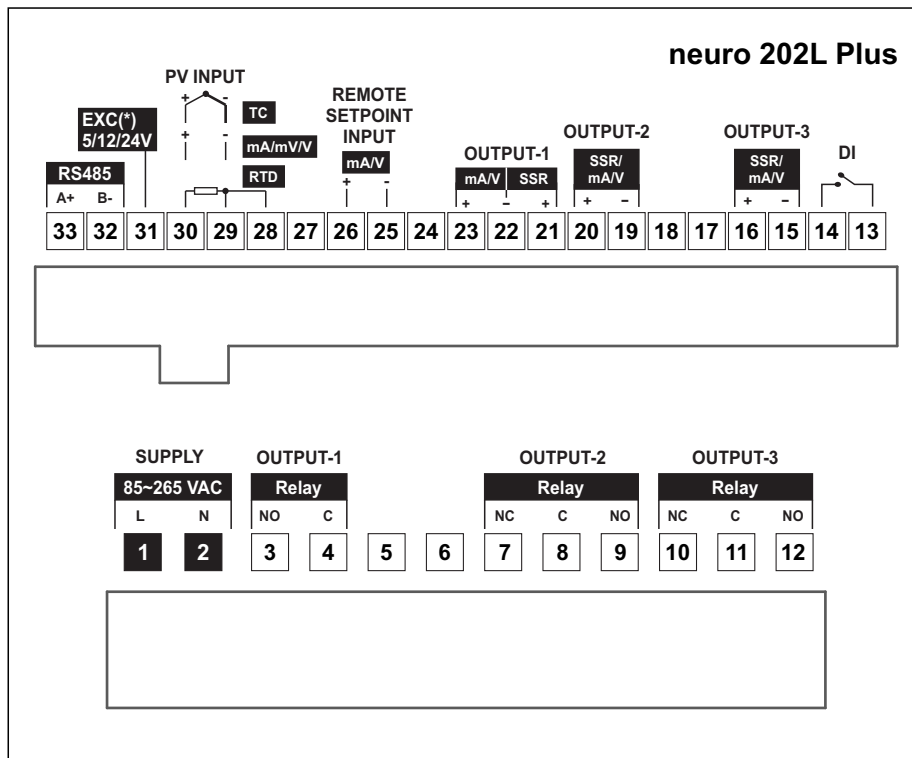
neuro 202L Plus

PV INPUT

+ -

TC

+ -

mA/mV/V

RTD

EXC(*)
5/12/24V

RS485
A+ B-

REMOTE
SETPOINT
INPUT

mA/V
+ -

OUTPUT-1
mA/V SSR
+ - +

OUTPUT-2
SSR/
mA/V
+ -

OUTPUT-3
SSR/
mA/V
+ -

DI

| 33 | 32 | 31 | 30 | 29 | 28 | 27 | 26 | 25 | 24 | 23 | 22 | 21 | 20 | 19 | 18 | 17 | 16 | 15 | 14 | 13 |
|---|---|---|---|---|---|---|---|---|---|---|---|---|---|---|---|---|---|---|---|---|

SUPPLY
85~265 VAC
L N

OUTPUT-1
Relay
NO C

OUTPUT-2
Relay
NC C NO

OUTPUT-3
Relay
NC C NO

| 1 | 2 | 3 | 4 | 5 | 6 | 7 | 8 | 9 | 10 | 11 | 12 |
|---|---|---|---|---|---|---|---|---|---|---|---|